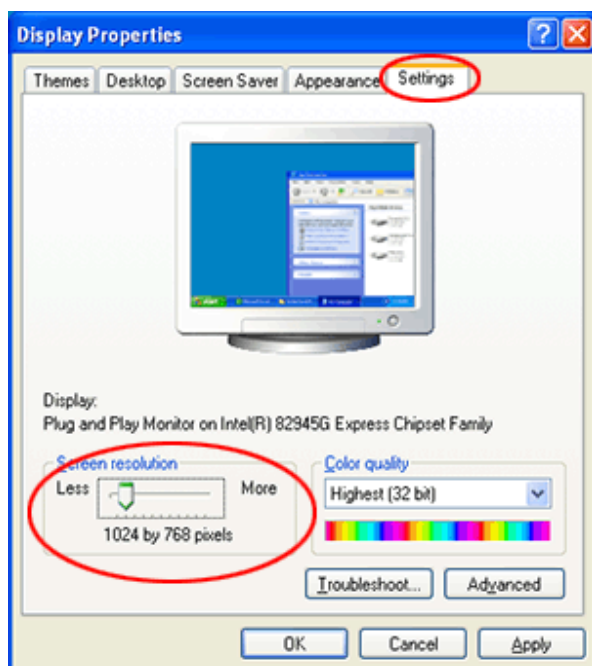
Display Properties

Themes | Desktop | Screen Saver | Appearance | Settings

Display:
Plug and Play Monitor on Intel(R) 82945G Express Chipset Family

Screen resolution
Less More
1024 by 768 pixels

Color quality
Highest (32 bit)

Troubleshoot... Advanced

OK Cancel Apply